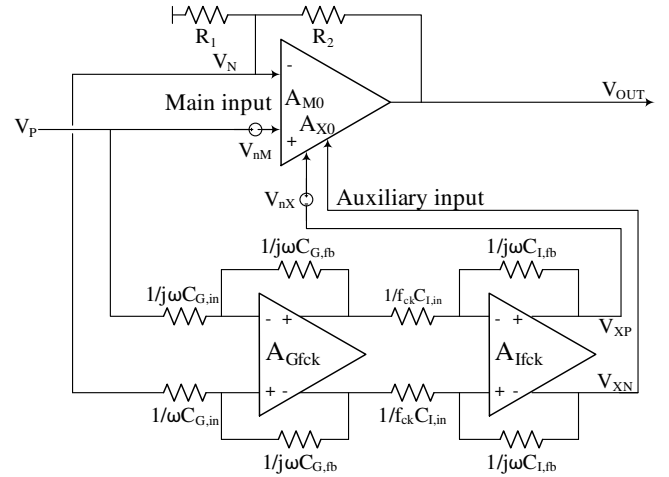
$R_1$
$R_2$
$V_N$
-
Main input
$A_{M0}$
$A_{X0}$
+
$V_{OUT}$
$V_P$
$V_{nM}$
$V_{nX}$
Auxiliary input
$1/j\omega C_{G,fb}$
$1/j\omega C_{I,fb}$
$1/j\omega C_{G,in}$
- +
$1/f_{ck}C_{I,in}$
- +
$V_{XP}$
$A_{Gfck}$
$A_{Ifck}$
$V_{XN}$
+ -
+ -
$1/\omega C_{G,in}$
$1/f_{ck}C_{I,in}$
$1/j\omega C_{G,fb}$
$1/j\omega C_{I,fb}$